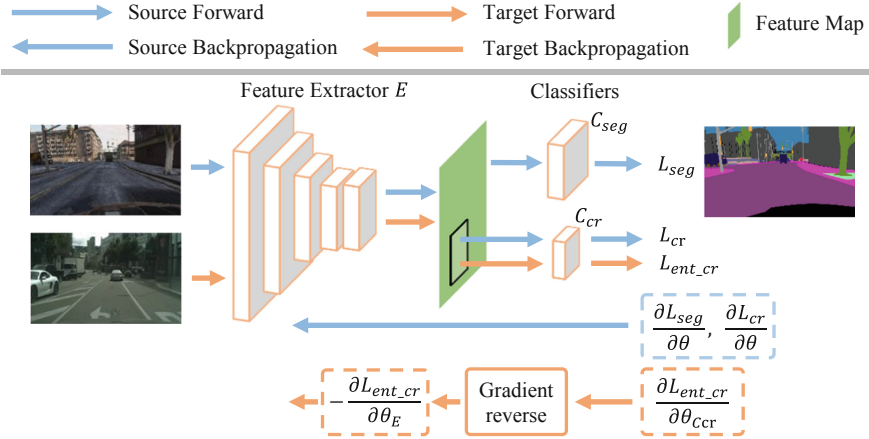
Source Forward

Target Forward

Feature Map

Source Backpropagation

Target Backpropagation

Feature Extractor $E$

Classifiers

$C_{seg}$

$L_{seg}$

$C_{cr}$

$L_{cr}$

$L_{ent\_cr}$

$\frac{\partial L_{seg}}{\partial \theta}, \frac{\partial L_{cr}}{\partial \theta}$

$-\frac{\partial L_{ent\_cr}}{\partial \theta_E}$

Gradient reverse

$\frac{\partial L_{ent\_cr}}{\partial \theta_{Ccr}}$